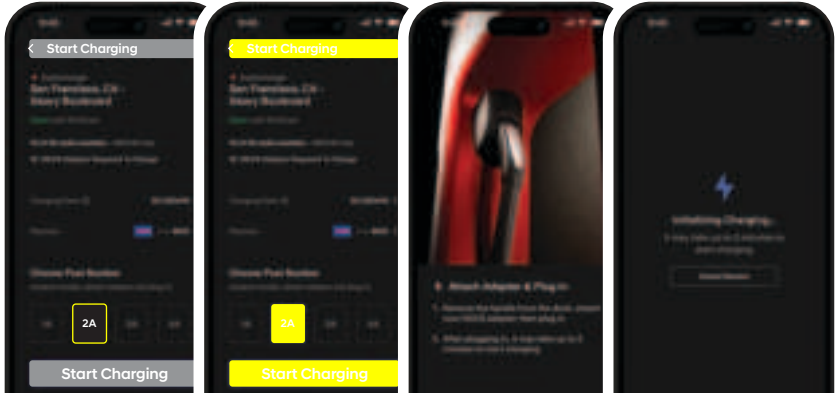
Start Charging

San Francisco, CA - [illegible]

Choose Post Number

1A 2A 2B 3A

Start Charging

Start Charging

San Francisco, CA - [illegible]

Choose Post Number

1A 2A 2B 3A

Start Charging

Attach Adapter & Plug In

Initializing Charging...